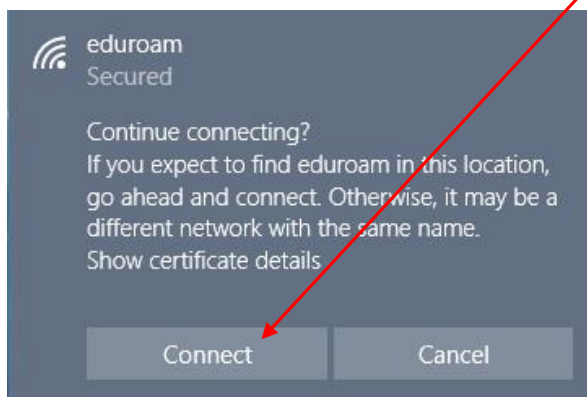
eduroam
Secured

Continue connecting?
If you expect to find eduroam in this location, go ahead and connect. Otherwise, it may be a different network with the same name.
Show certificate details

Connect

Cancel